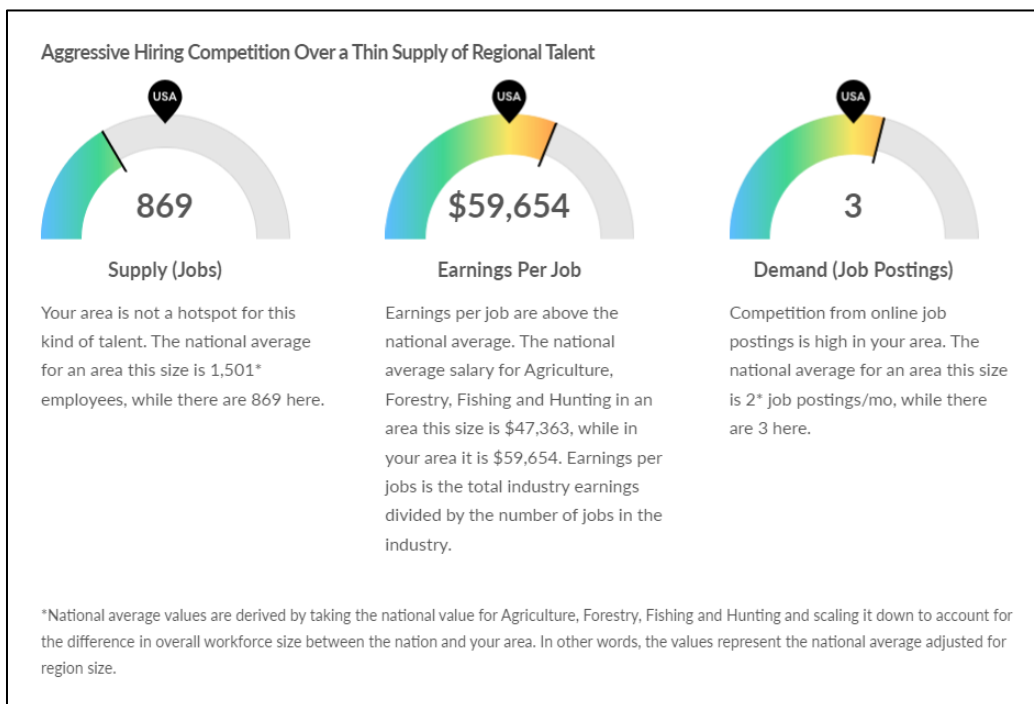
Aggressive Hiring Competition Over a Thin Supply of Regional Talent

USA

869

Supply (Jobs)

Your area is not a hotspot for this kind of talent. The national average for an area this size is 1,501* employees, while there are 869 here.

USA

$59,654

Earnings Per Job

Earnings per job are above the national average. The national average salary for Agriculture, Forestry, Fishing and Hunting in an area this size is $47,363, while in your area it is $59,654. Earnings per jobs is the total industry earnings divided by the number of jobs in the industry.

USA

3

Demand (Job Postings)

Competition from online job postings is high in your area. The national average for an area this size is 2* job postings/mo, while there are 3 here.

*National average values are derived by taking the national value for Agriculture, Forestry, Fishing and Hunting and scaling it down to account for the difference in overall workforce size between the nation and your area. In other words, the values represent the national average adjusted for region size.